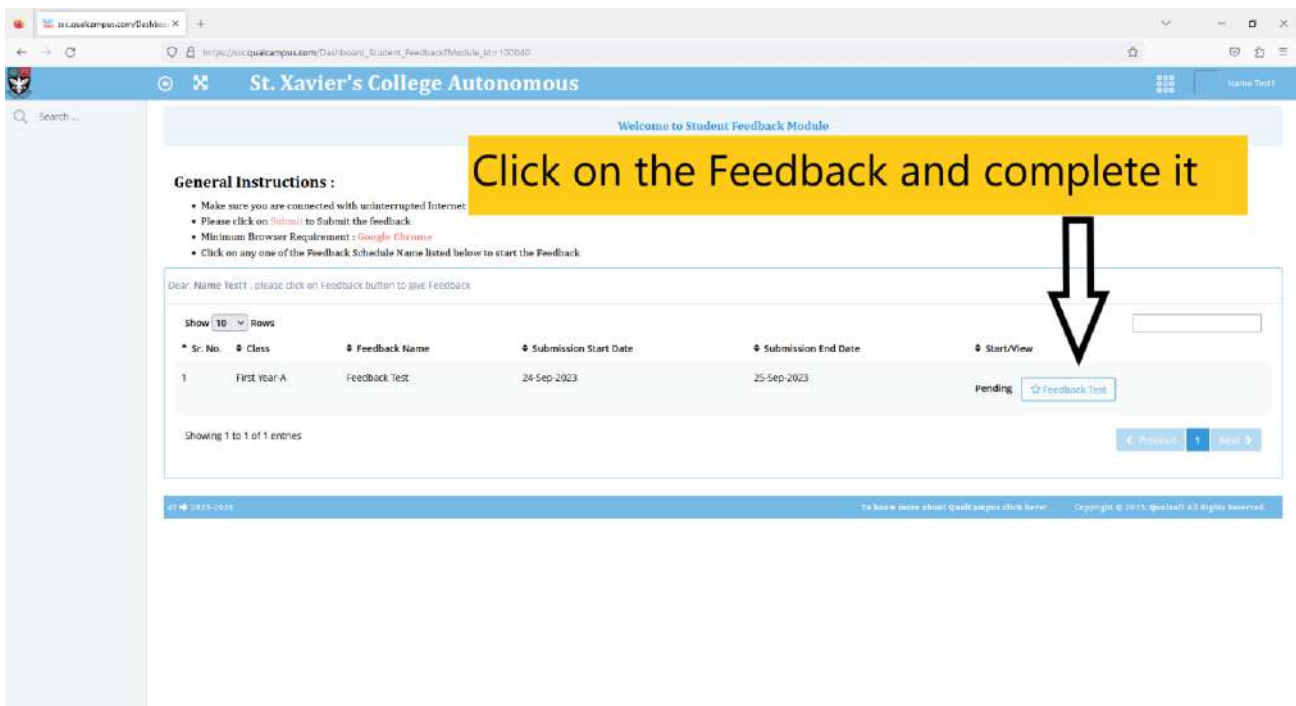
sxc.qualcampus.com/Dashbo: ×

https://sxc.qualcampus.com/Dashboard_Student_Feedback?Module_Id=100040

St. Xavier's College Autonomous

Name Test1

Search ...

Welcome to Student Feedback Module

Click on the Feedback and complete it

General Instructions :

• Make sure you are connected with uninterrupted Internet
• Please click on Submit to Submit the feedback.
• Minimum Browser Requirement : Google Chrome
• Click on any one of the Feedback Schedule Name listed below to start the Feedback

Dear, Name Test1 , please click on Feedback button to give Feedback

Show 10 Rows

| Sr. No. | Class | Feedback Name | Submission Start Date | Submission End Date | Start/View |
|---|---|---|---|---|---|
| 1 | First Year-A | Feedback Test | 24-Sep-2023 | 25-Sep-2023 | Pending Feedback Test |

Showing 1 to 1 of 1 entries

Previous 1 Next

AY 2023-2024

To know more about QualCampus click here!

Copyright © 2023. Qualsoft All Rights Reserved.